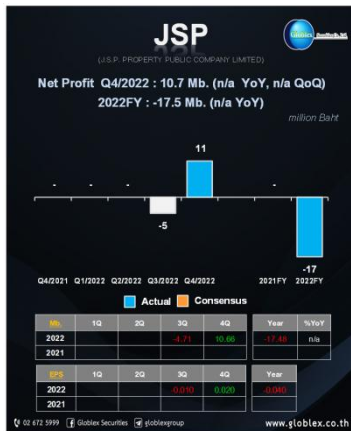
JSP

(J.S.P. PROPERTY PUBLIC COMPANY LIMITED)

Net Profit Q4/2022 : 10.7 Mb. (n/a YoY, n/a QoQ)
2022FY : -17.5 Mb. (n/a YoY)

million Baht

- - - -5 11 - -17

Q4/2021 Q1/2022 Q2/2022 Q3/2022 Q4/2022 2021FY 2022FY

Actual Consensus

| Mb. | 1Q | 2Q | 3Q | 4Q |
|---|---|---|---|---|
| 2022 | | | -4.71 | 10.66 |
| 2021 | | | | |

| Year | %YoY |
|---|---|
| -17.48 | n/a |
| | |

| EPS | 1Q | 2Q | 3Q | 4Q |
|---|---|---|---|---|
| 2022 | | | -0.010 | 0.020 |
| 2021 | | | | |

| Year |
|---|
| -0.080 |
| |

02 672 5999 Globlex Securities globlexgroup www.globlex.co.th